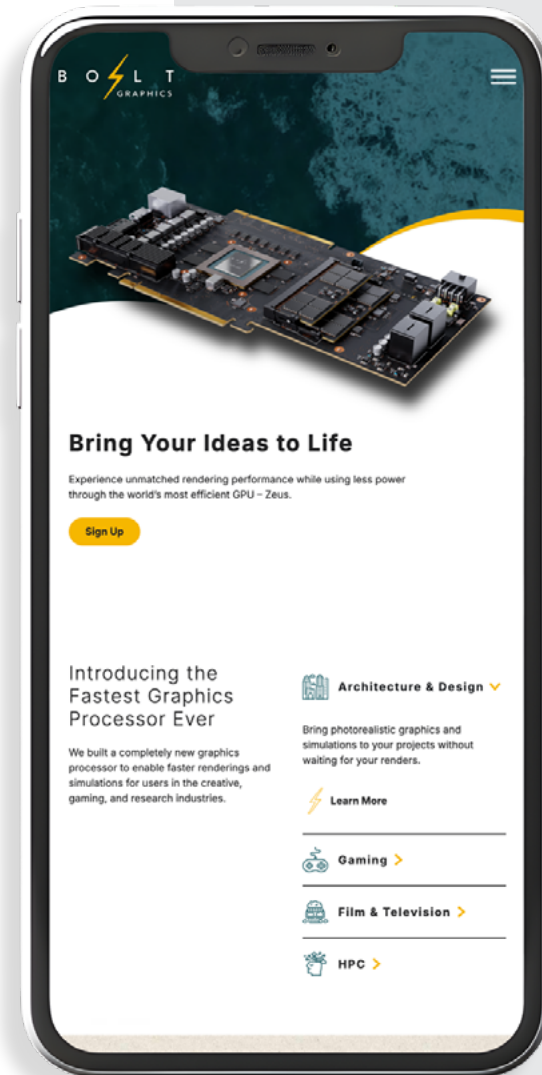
B O L T
GRAPHICS

Bring Your Ideas to Life

Experience unmatched rendering performance while using less power through the world's most efficient GPU – Zeus.

Sign Up

Introducing the Fastest Graphics Processor Ever

We built a completely new graphics processor to enable faster renderings and simulations for users in the creative, gaming, and research industries.

Architecture & Design

Bring photorealistic graphics and simulations to your projects without waiting for your renders.

Learn More

Gaming

Film & Television

HPC